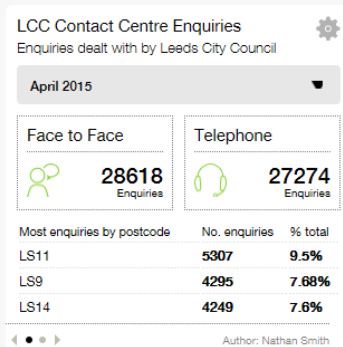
LCC Contact Centre Enquiries

Enquiries dealt with by Leeds City Council

April 2015

Face to Face

28618
Enquiries

Telephone

27274
Enquiries

| Most enquiries by postcode | No. enquiries | % total |
|---|---|---|
| LS11 | 5307 | 9.5% |
| LS9 | 4295 | 7.68% |
| LS14 | 4249 | 7.6% |

Author: Nathan Smith